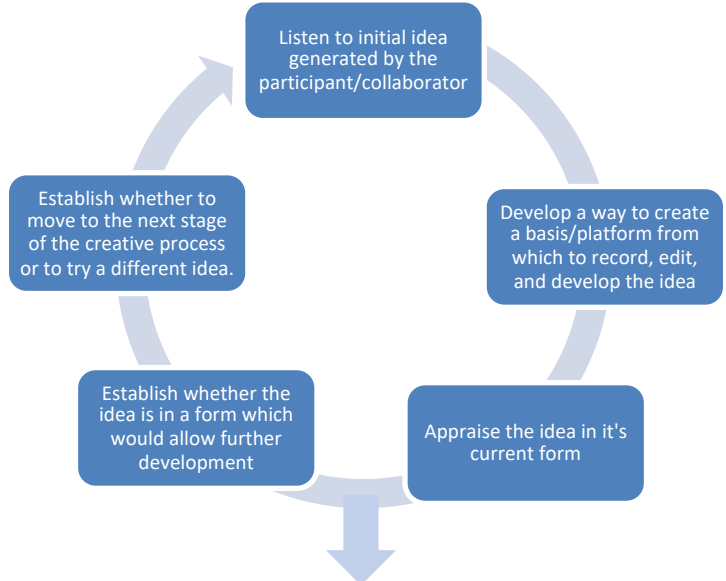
Listen to initial idea generated by the participant/collaborator

Develop a way to create a basis/platform from which to record, edit, and develop the idea

Appraise the idea in it's current form

Establish whether the idea is in a form which would allow further development

Establish whether to move to the next stage of the creative process or to try a different idea.